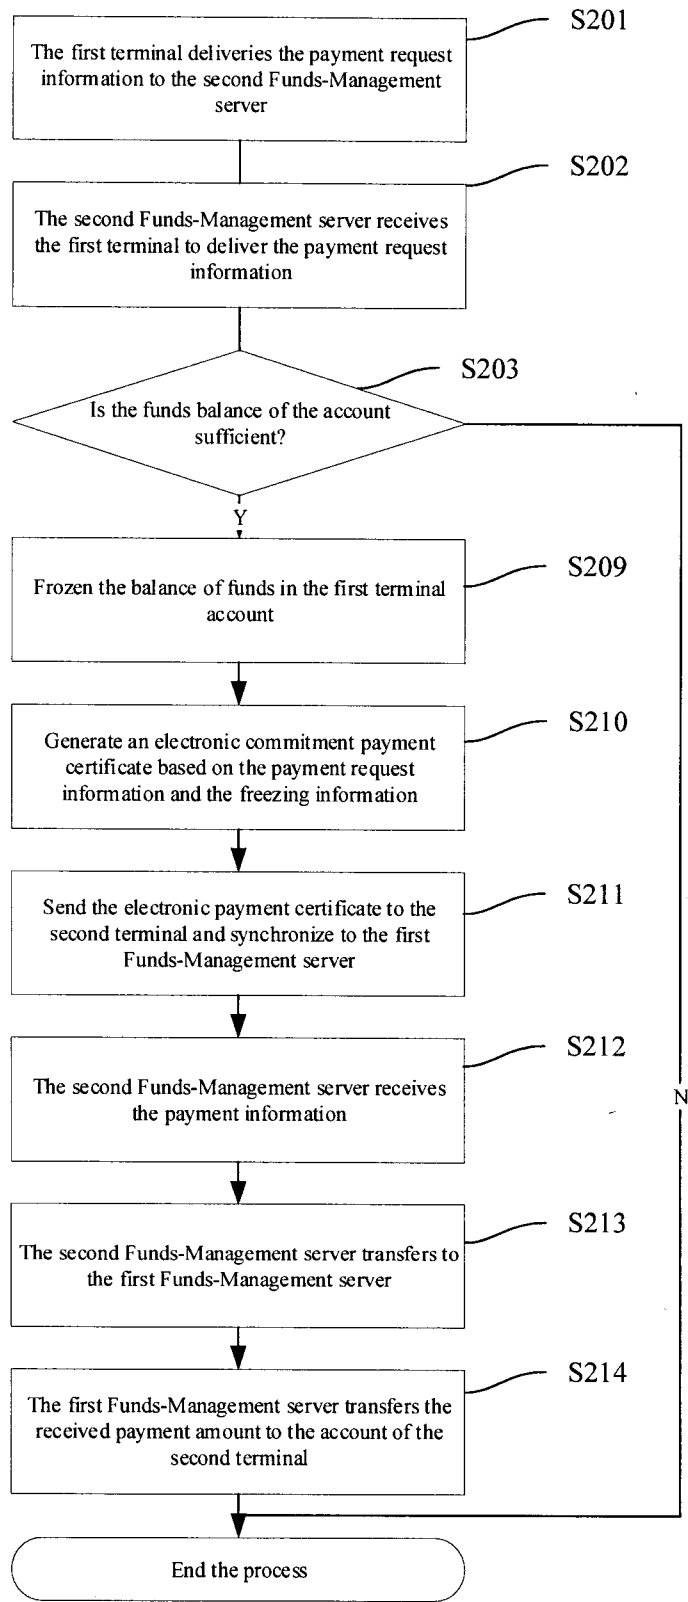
S201
The first terminal deliveries the payment request information to the second Funds-Management server

S202
The second Funds-Management server receives the first terminal to deliver the payment request information

S203
Is the funds balance of the account sufficient?

Y

S209
Frozen the balance of funds in the first terminal account

S210
Generate an electronic commitment payment certificate based on the payment request information and the freezing information

S211
Send the electronic payment certificate to the second terminal and synchronize to the first Funds-Management server

S212
The second Funds-Management server receives the payment information

N

S213
The second Funds-Management server transfers to the first Funds-Management server

S214
The first Funds-Management server transfers the received payment amount to the account of the second terminal

End the process